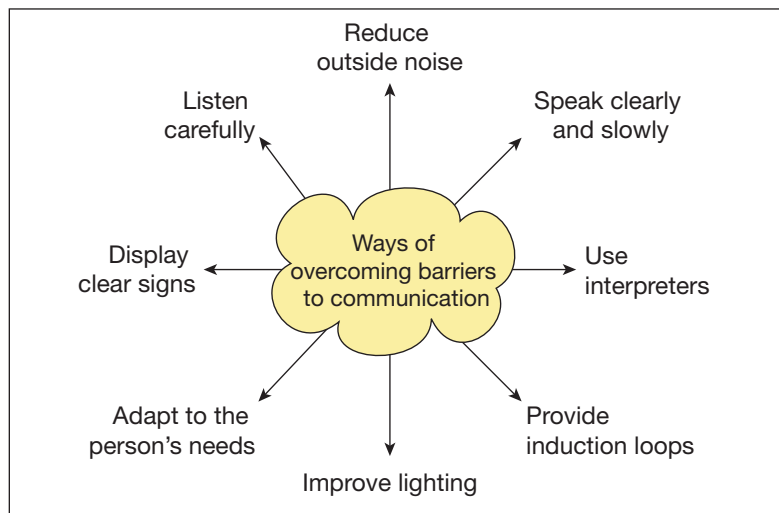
Reduce outside noise

Listen carefully

Speak clearly and slowly

Display clear signs

Ways of overcoming barriers to communication

Use interpreters

Adapt to the person’s needs

Provide induction loops

Improve lighting